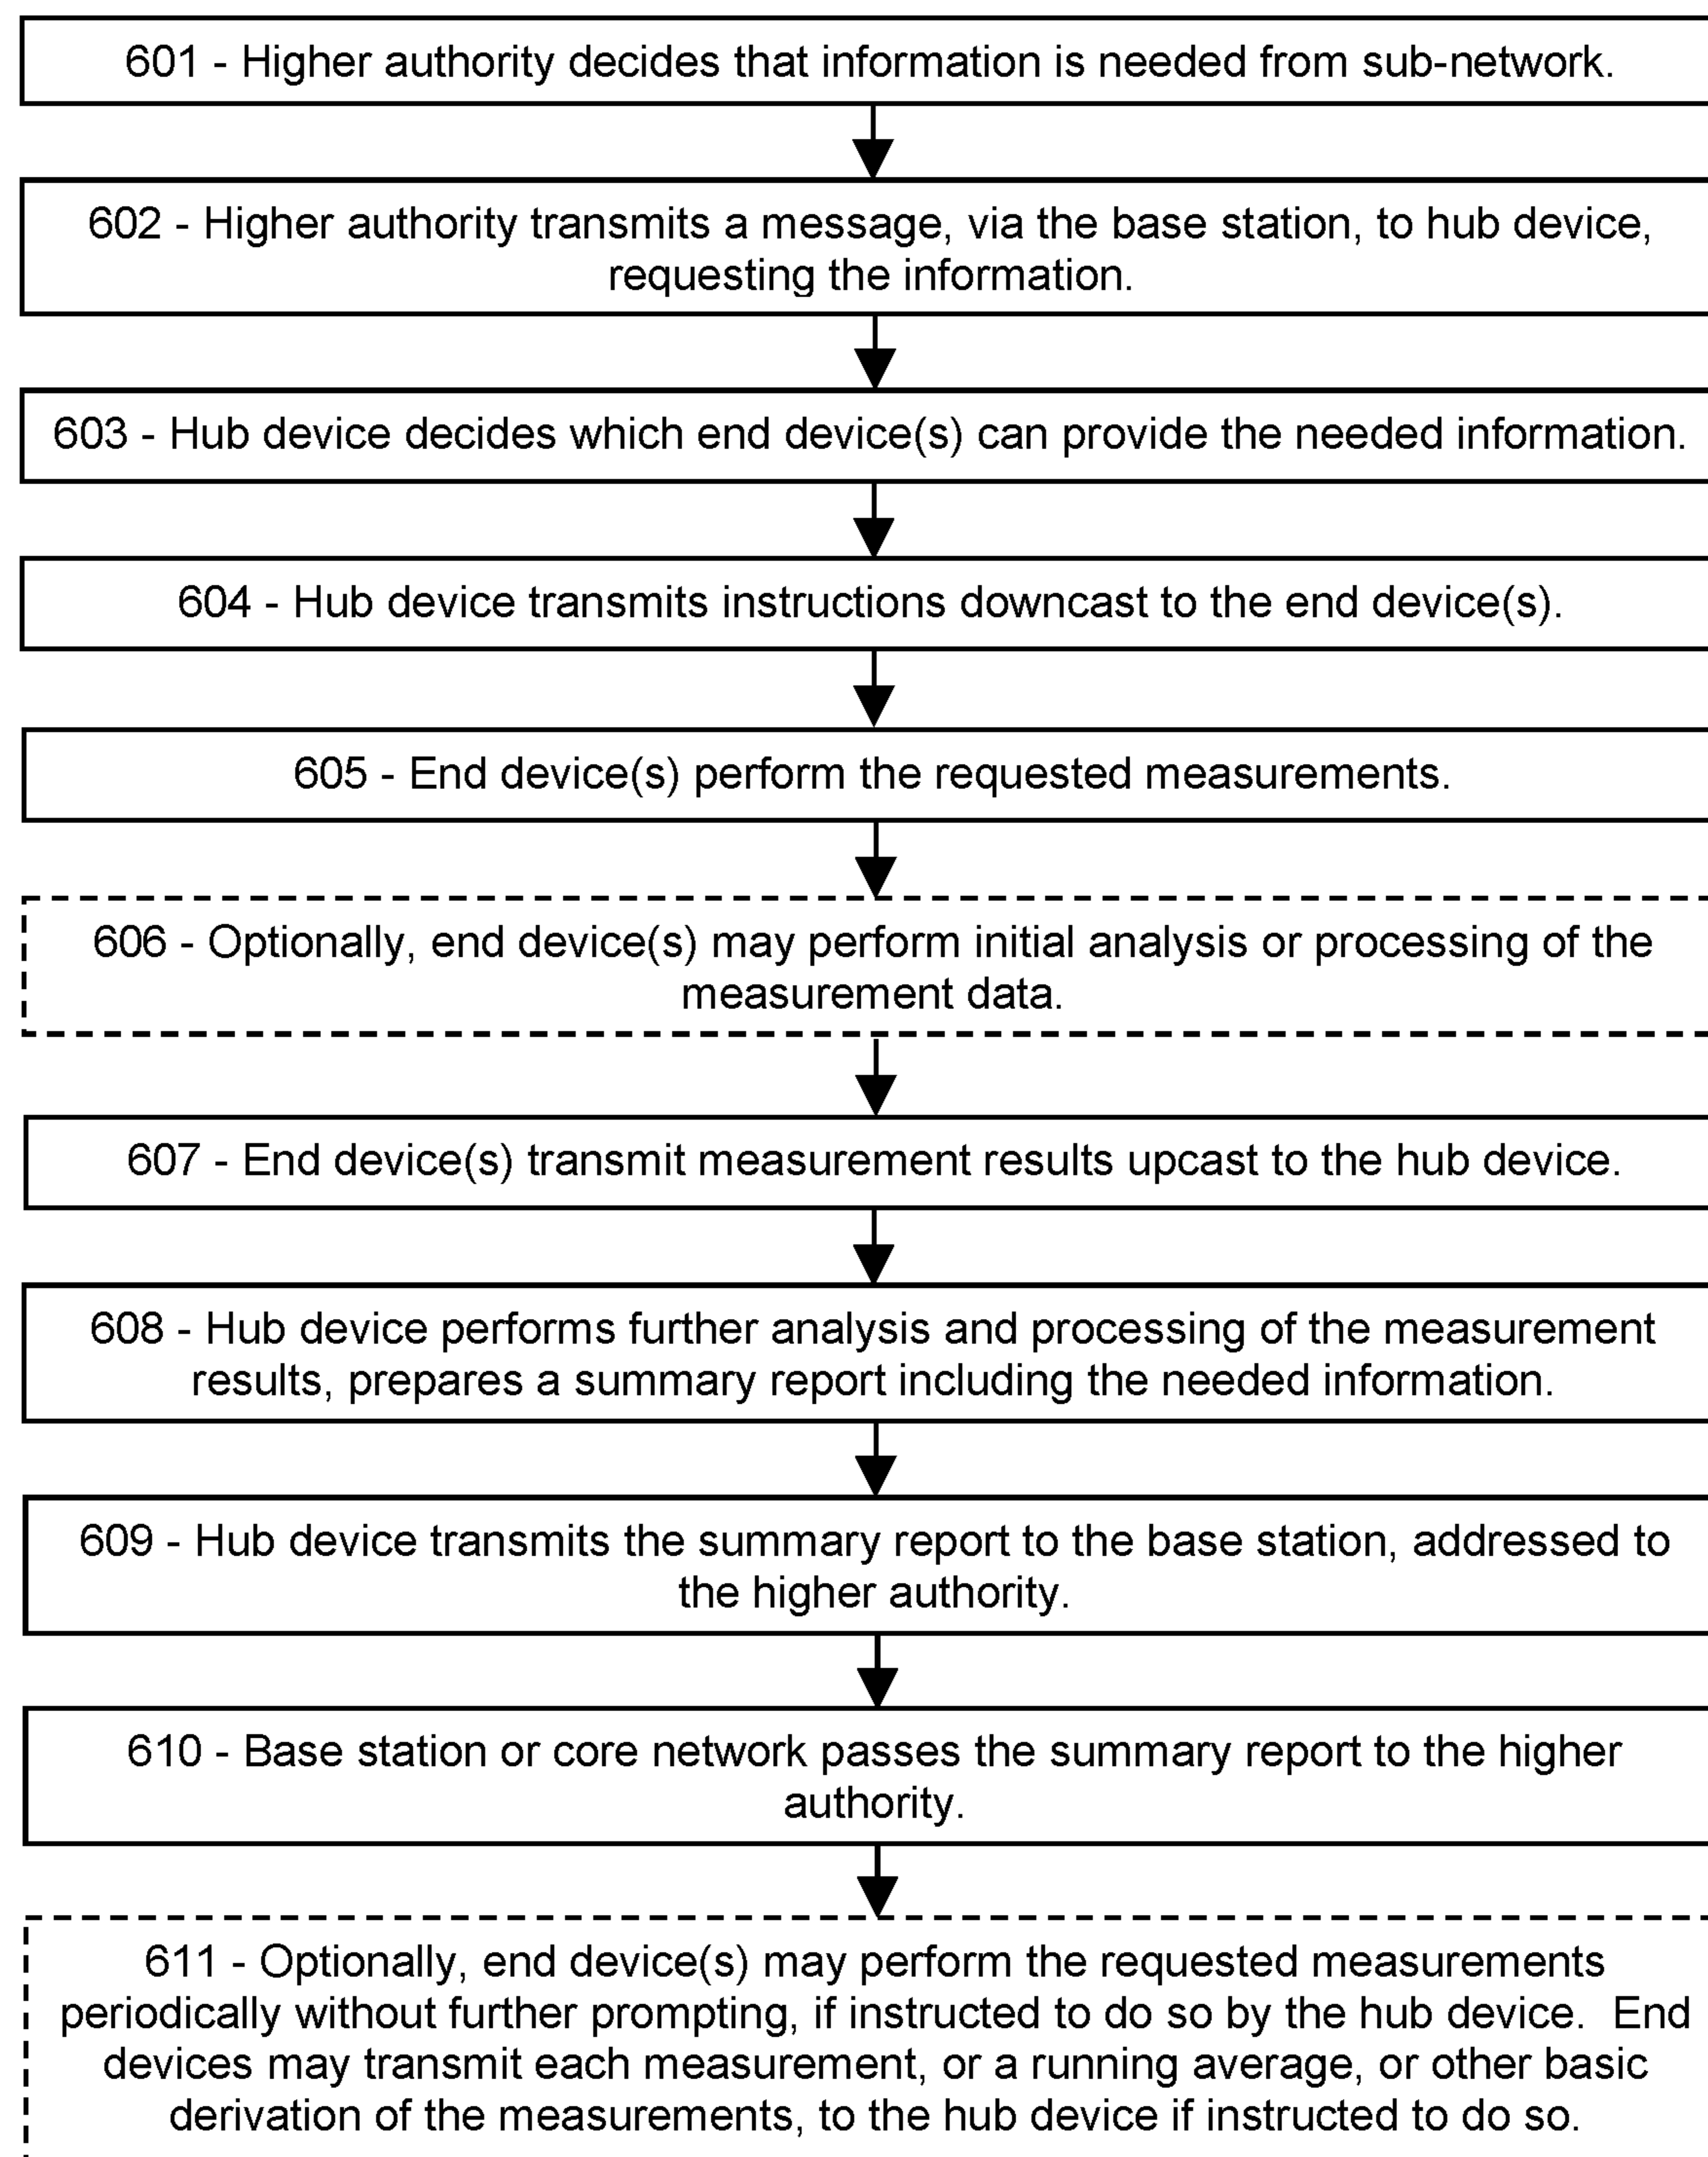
601 - Higher authority decides that information is needed from sub-network.

602 - Higher authority transmits a message, via the base station, to hub device, requesting the information.

603 - Hub device decides which end device(s) can provide the needed information.

604 - Hub device transmits instructions downcast to the end device(s).

605 - End device(s) perform the requested measurements.

606 - Optionally, end device(s) may perform initial analysis or processing of the measurement data.

607 - End device(s) transmit measurement results upcast to the hub device.

608 - Hub device performs further analysis and processing of the measurement results, prepares a summary report including the needed information.

609 - Hub device transmits the summary report to the base station, addressed to the higher authority.

610 - Base station or core network passes the summary report to the higher authority.

611 - Optionally, end device(s) may perform the requested measurements periodically without further prompting, if instructed to do so by the hub device. End devices may transmit each measurement, or a running average, or other basic derivation of the measurements, to the hub device if instructed to do so.